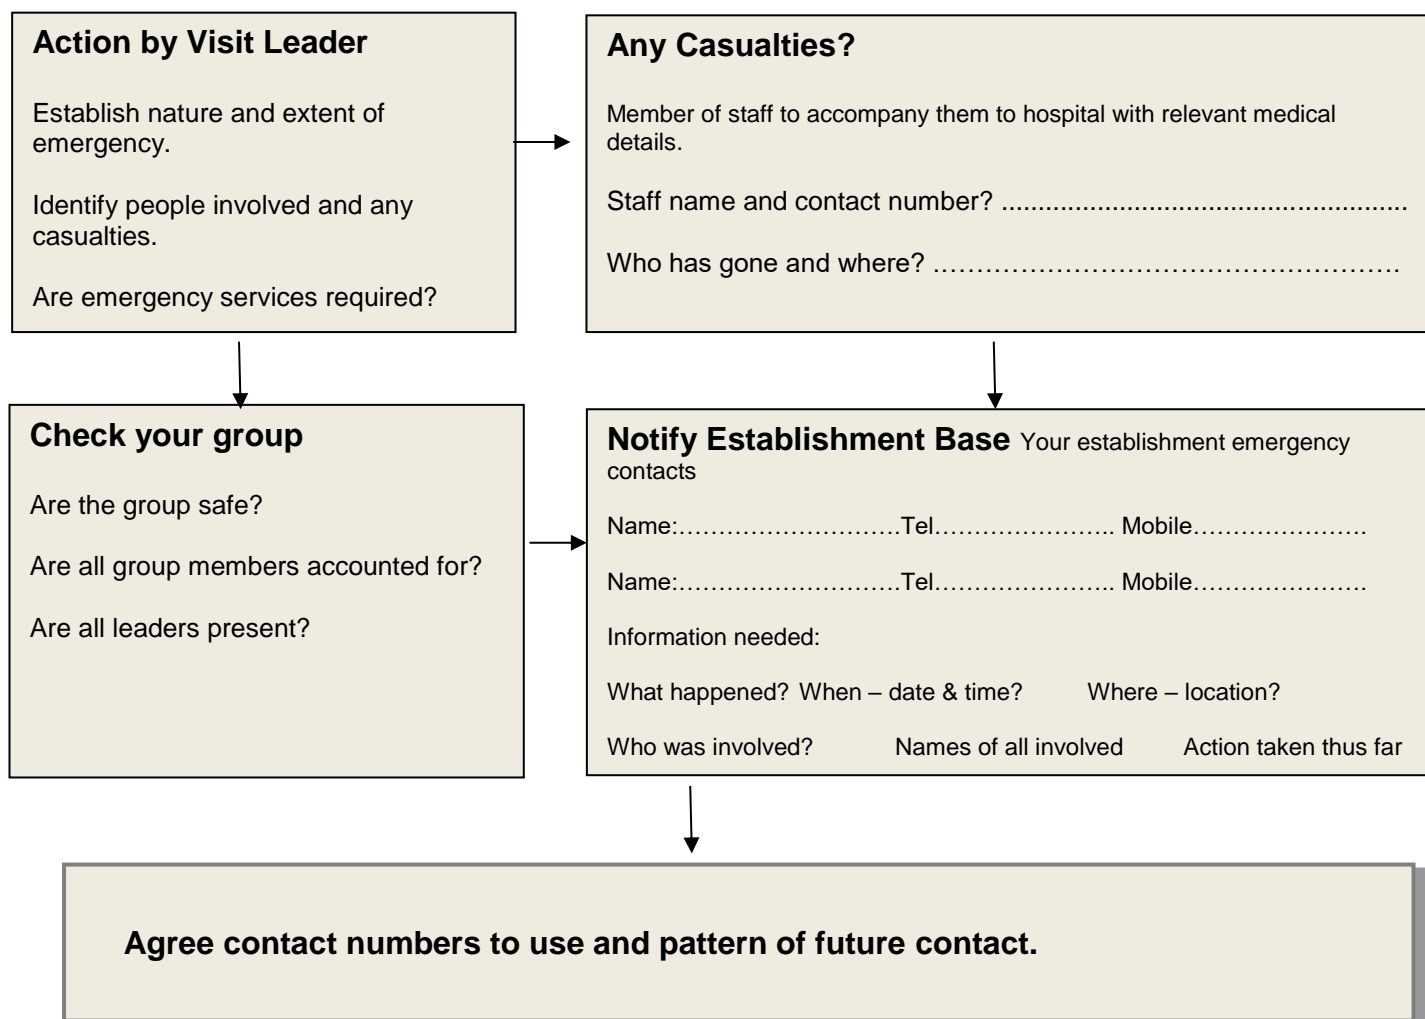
**Action by Visit Leader**

Establish nature and extent of emergency.

Identify people involved and any casualties.

Are emergency services required?

**Any Casualties?**

Member of staff to accompany them to hospital with relevant medical details.

Staff name and contact number? .......................................................

Who has gone and where? ……………………………………………

**Check your group**

Are the group safe?

Are all group members accounted for?

Are all leaders present?

**Notify Establishment Base** Your establishment emergency contacts

Name:………………………Tel………………….. Mobile…………………

Name:………………………Tel………………….. Mobile…………………

Information needed:

What happened? When – date & time? Where – location?

Who was involved? Names of all involved Action taken thus far

**Agree contact numbers to use and pattern of future contact.**